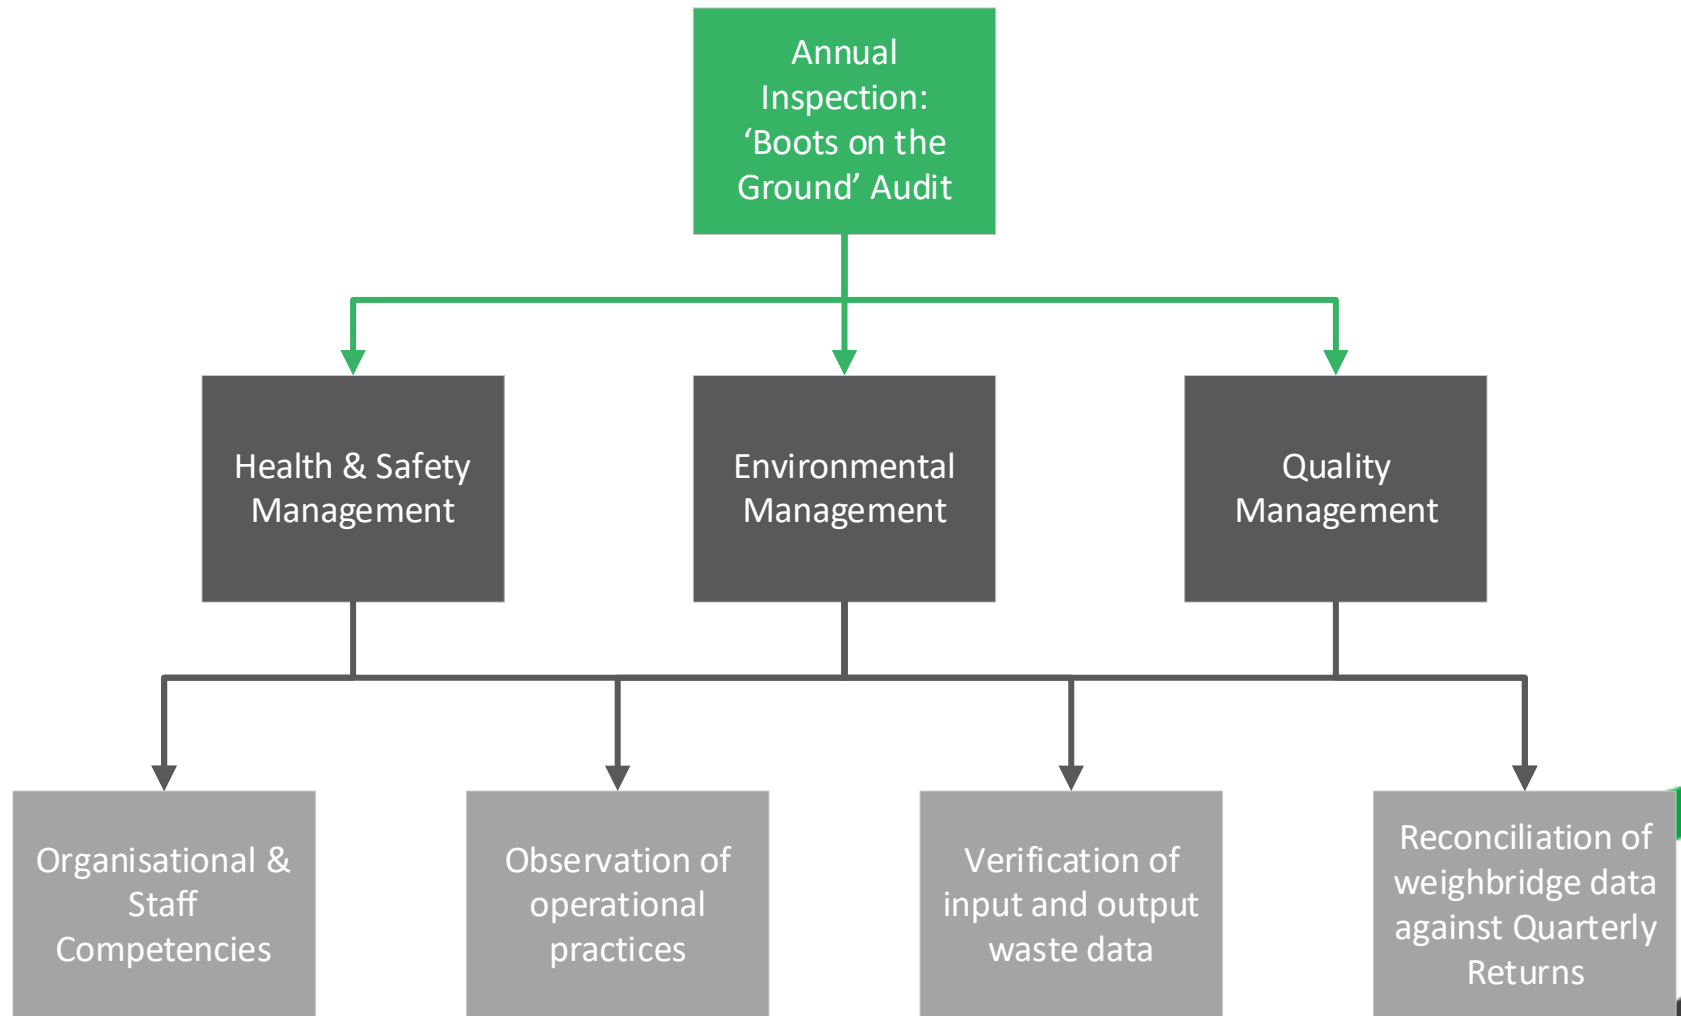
Annual Inspection: ‘Boots on the Ground’ Audit

Health & Safety Management

Environmental Management

Quality Management

Organisational & Staff Competencies

Observation of operational practices

Verification of input and output waste data

Reconciliation of weighbridge data against Quarterly Returns